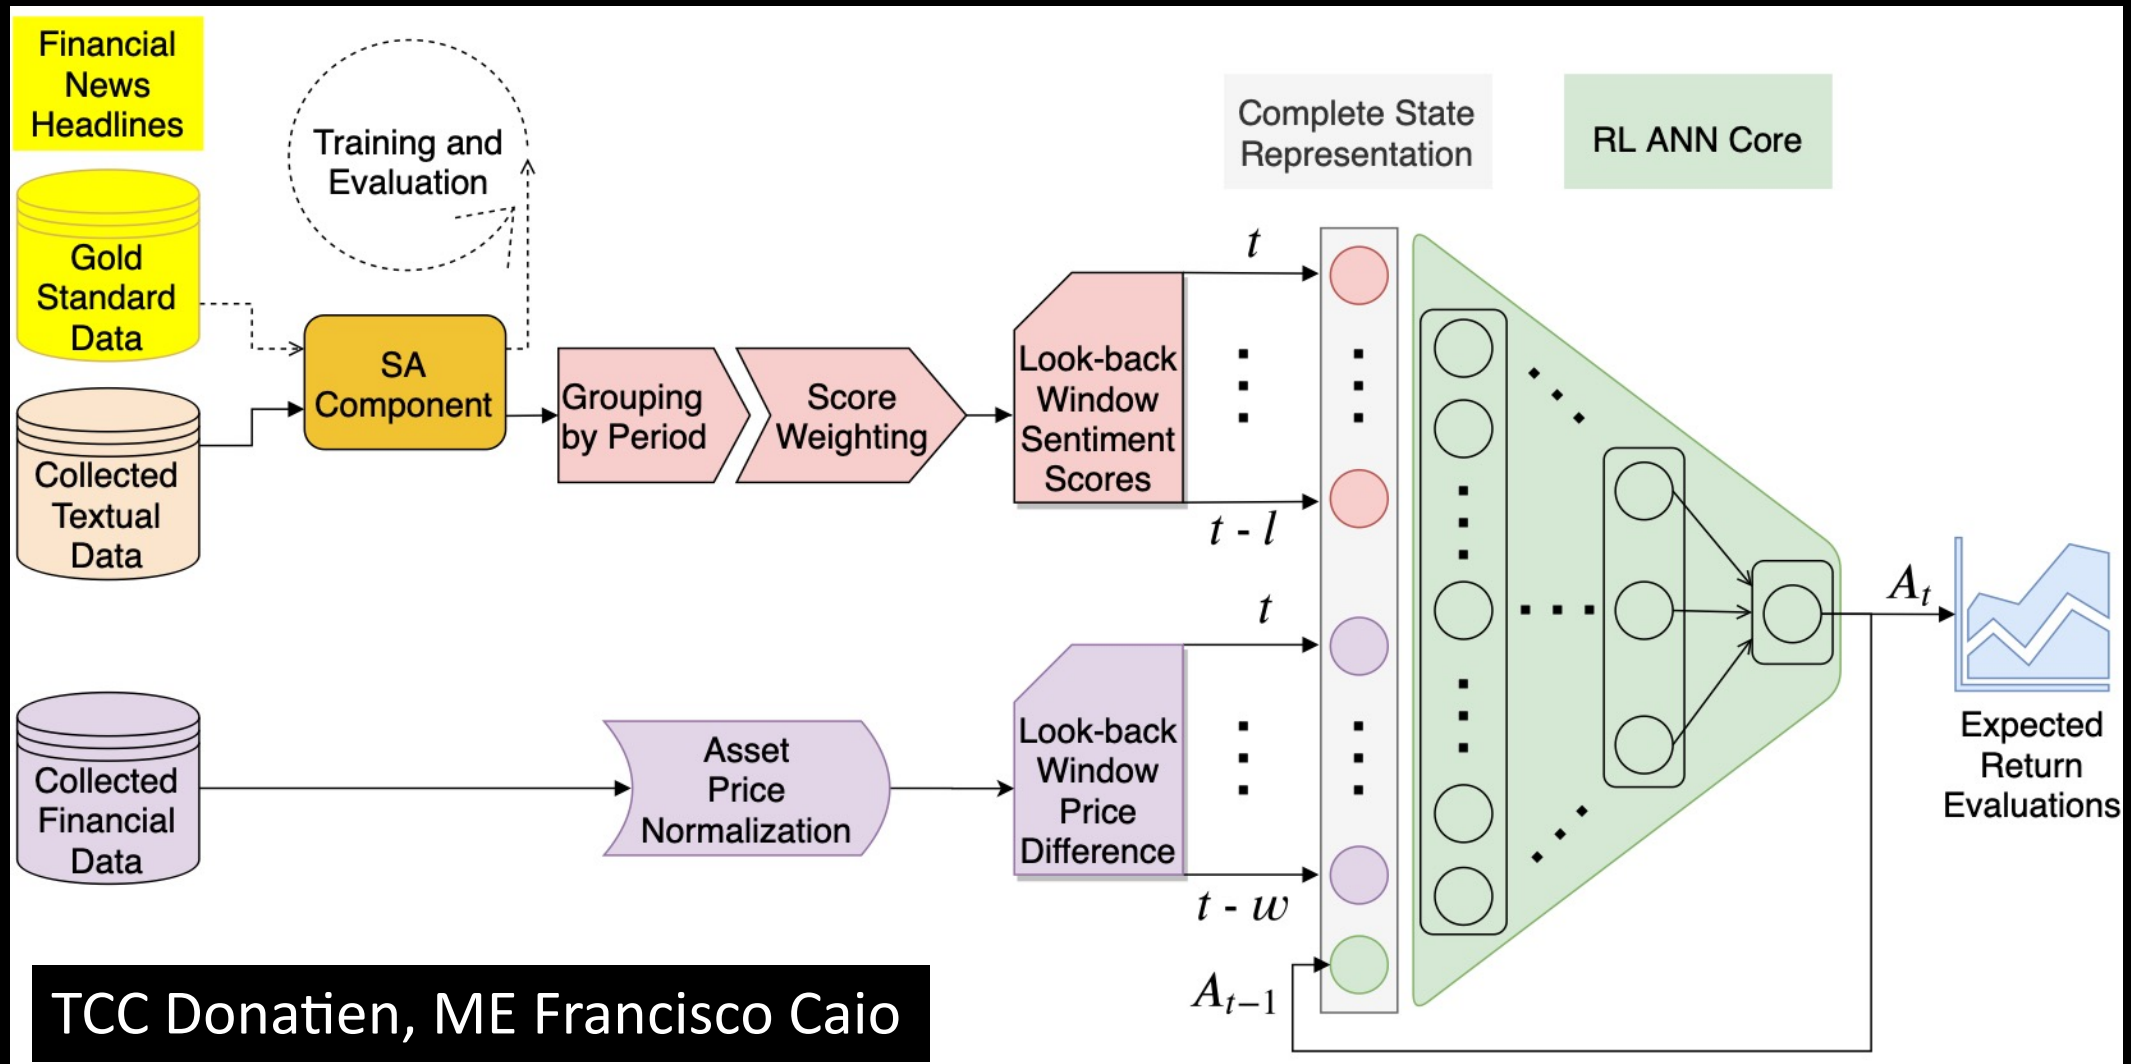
Financial News Headlines

Gold Standard Data

Collected Textual Data

Training and Evaluation

SA Component

Grouping by Period

Score Weighting

Look-back Window Sentiment Scores

$t$

$t - l$

Complete State Representation

RL ANN Core

$A_t$

Expected Return Evaluations

Collected Financial Data

Asset Price Normalization

Look-back Window Price Difference

$t$

$t - w$

$A_{t-1}$

TCC Donatien, ME Francisco Caio